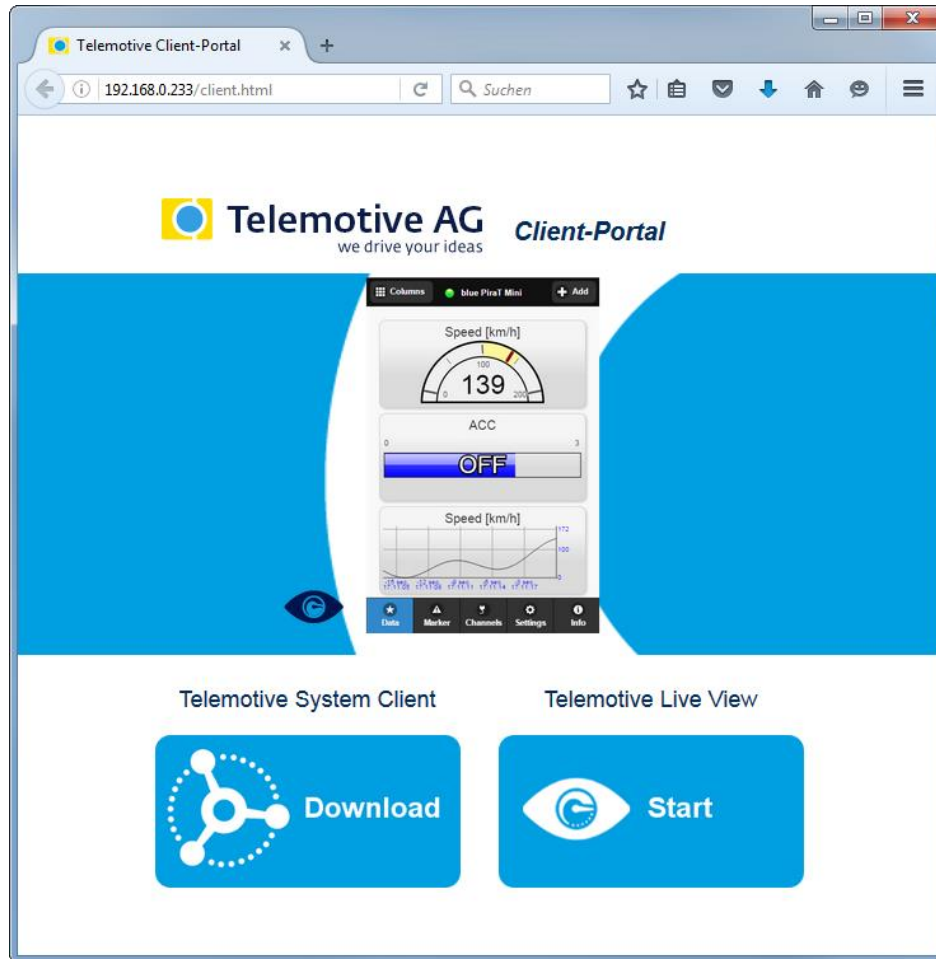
Telemotive Client-Portal ×
+
192.168.0.233/client.html
Suchen

Telemotive AG
we drive your ideas
Client-Portal

Columns
blue PiraT Mini
Add
Speed [km/h]
100
139
0
200
ACC
0
3
OFF
Speed [km/h]
172
100
0
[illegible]
Data
Marker
Channels
Settings
Info

Telemotive System Client
Telemotive Live View
Download
Start